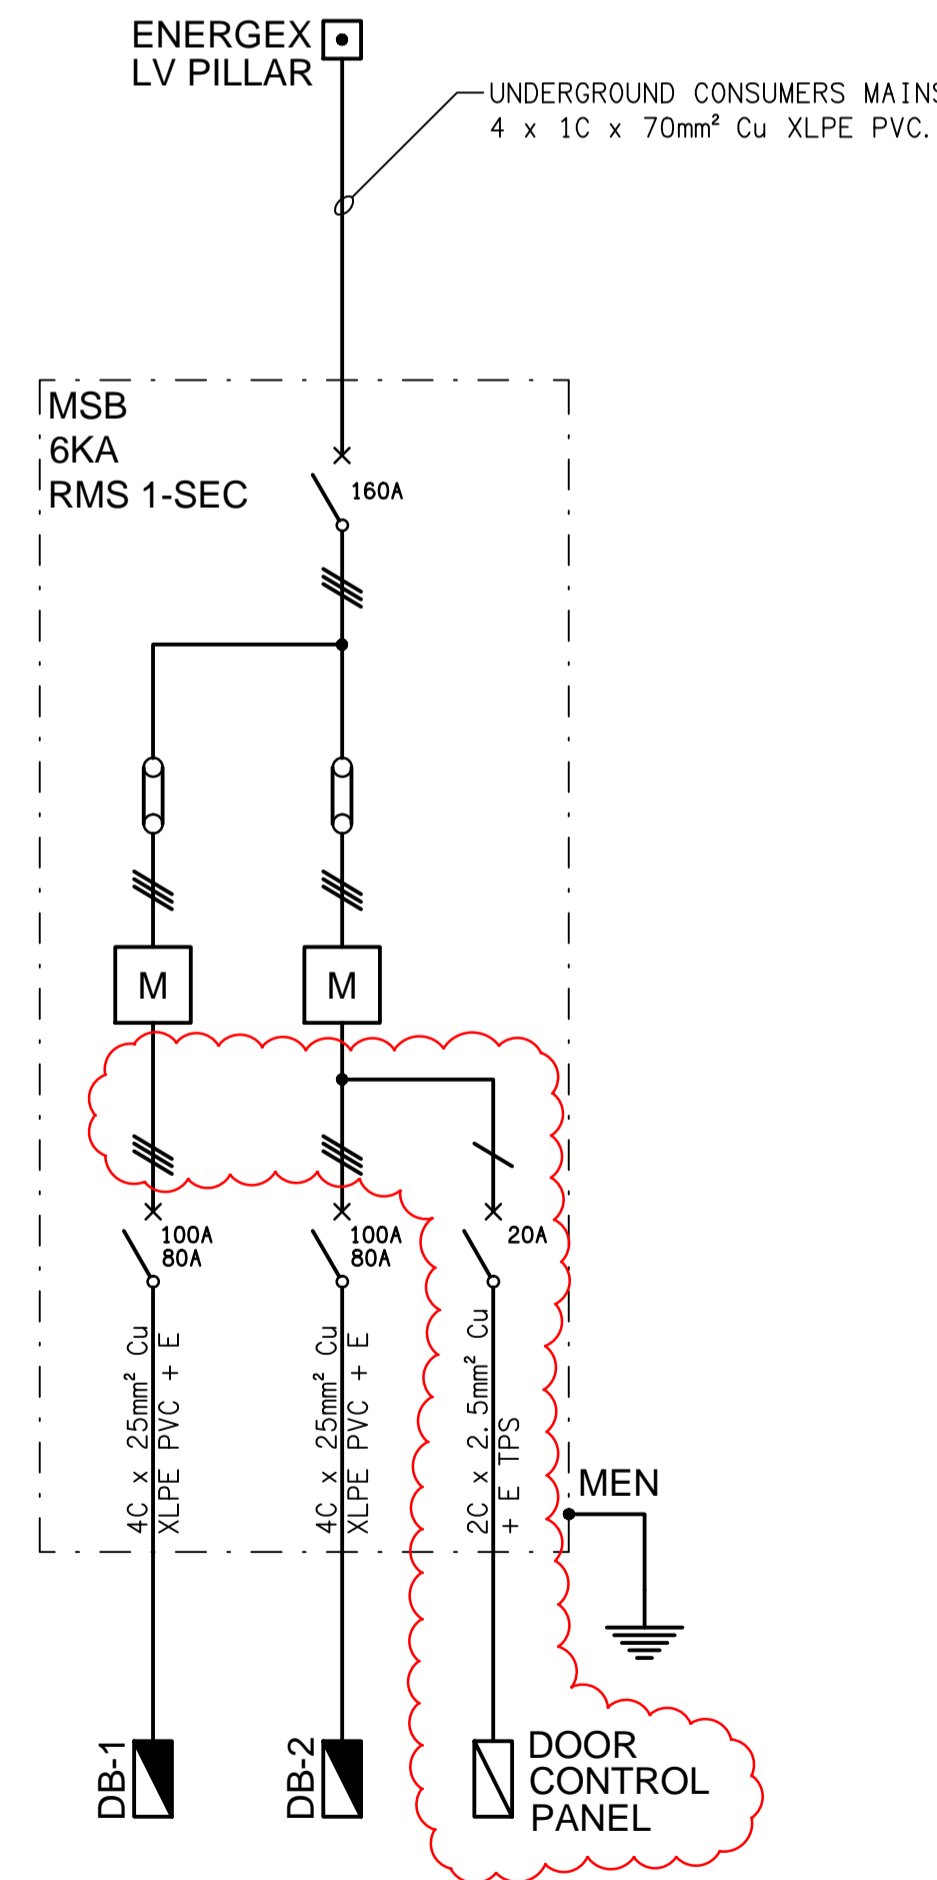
ENERGEX
LV PILLAR

UNDERGROUND CONSUMERS MAINS
4 x 1C x 70mm² Cu XLPE PVC.

MSB
6KA
RMS 1-SEC

160A

M

M

100A
80A

100A
80A

20A

4C x 25mm² Cu
XLPE PVC + E

4C x 25mm² Cu
XLPE PVC + E

2C x 2.5mm² Cu
+ E TPS

MEN

DB-1

DB-2

DOOR
CONTROL
PANEL